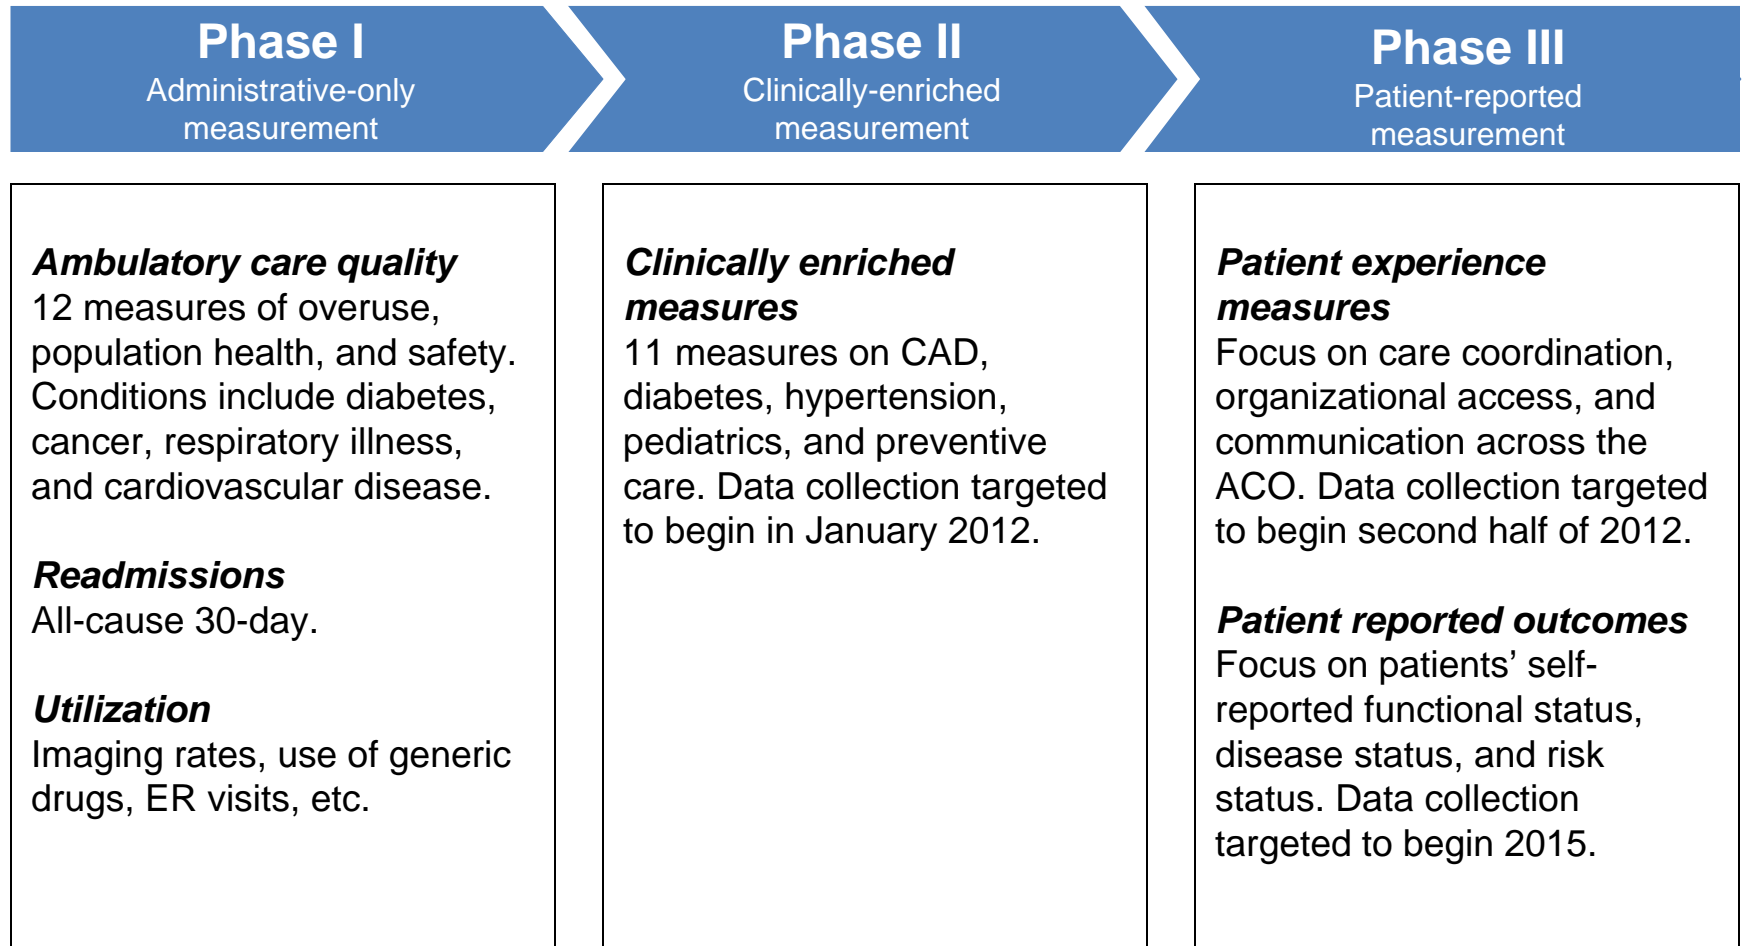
Phase I
Administrative-only measurement

Phase II
Clinically-enriched measurement

Phase III
Patient-reported measurement

***Ambulatory care quality***
12 measures of overuse, population health, and safety. Conditions include diabetes, cancer, respiratory illness, and cardiovascular disease.

***Readmissions***
All-cause 30-day.

***Utilization***
Imaging rates, use of generic drugs, ER visits, etc.

***Clinically enriched measures***
11 measures on CAD, diabetes, hypertension, pediatrics, and preventive care. Data collection targeted to begin in January 2012.

***Patient experience measures***
Focus on care coordination, organizational access, and communication across the ACO. Data collection targeted to begin second half of 2012.

***Patient reported outcomes***
Focus on patients' self-reported functional status, disease status, and risk status. Data collection targeted to begin 2015.